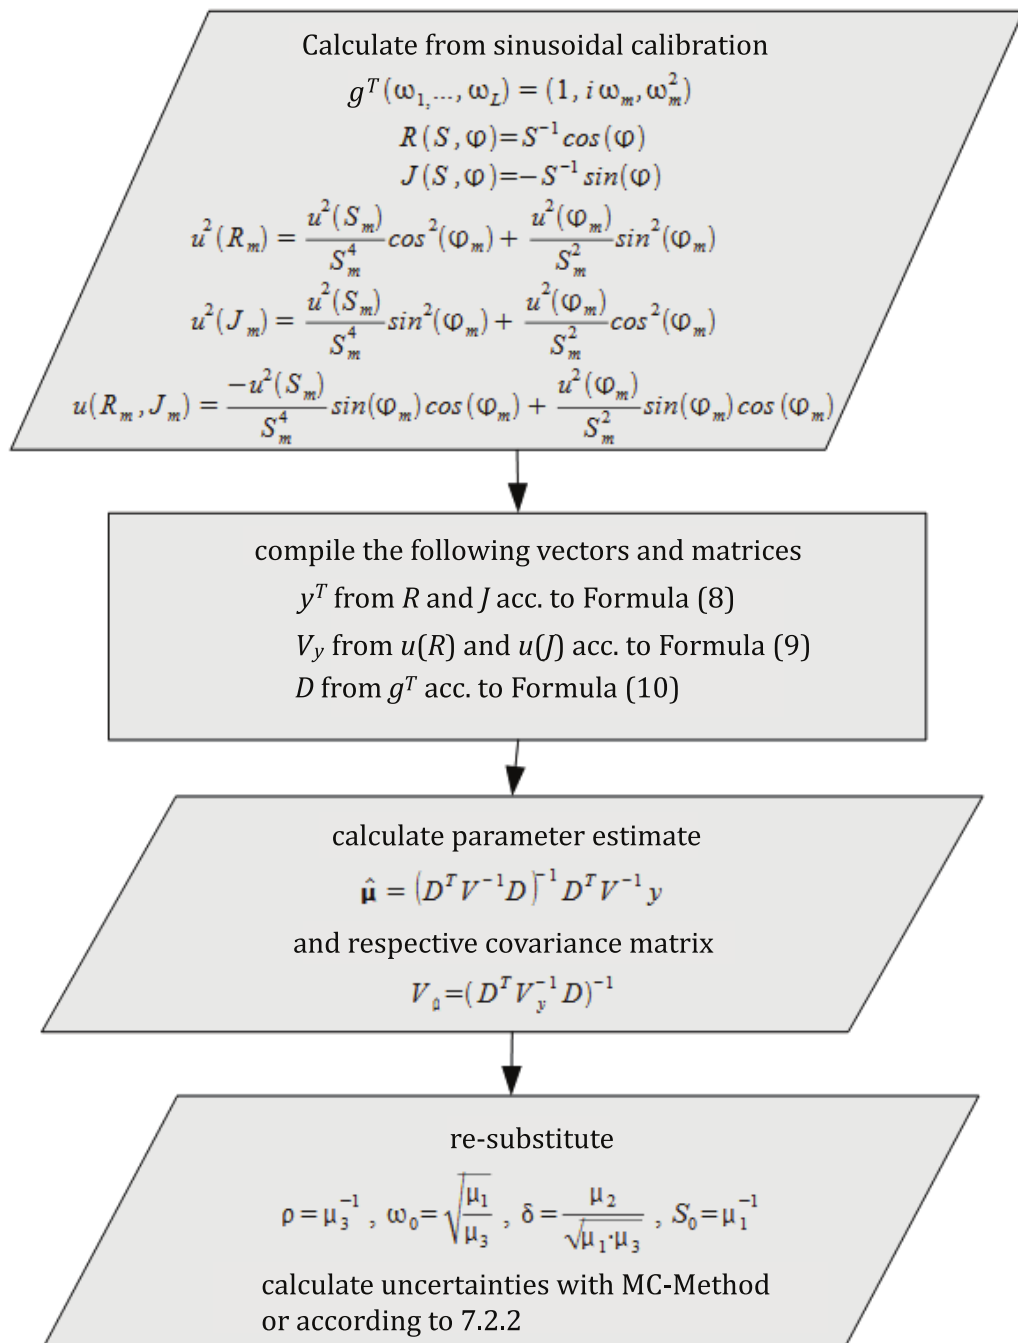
Calculate from sinusoidal calibration

$g^T(\omega_1, \ldots, \omega_L) = (1, i\,\omega_m, \omega_m^2)$

$R(S,\varphi) = S^{-1}\cos(\varphi)$

$J(S,\varphi) = -S^{-1}\sin(\varphi)$

$u^2(R_m) = \frac{u^2(S_m)}{S_m^4}\cos^2(\varphi_m) + \frac{u^2(\varphi_m)}{S_m^2}\sin^2(\varphi_m)$

$u^2(J_m) = \frac{u^2(S_m)}{S_m^4}\sin^2(\varphi_m) + \frac{u^2(\varphi_m)}{S_m^2}\cos^2(\varphi_m)$

$u(R_m, J_m) = \frac{-u^2(S_m)}{S_m^4}\sin(\varphi_m)\cos(\varphi_m) + \frac{u^2(\varphi_m)}{S_m^2}\sin(\varphi_m)\cos(\varphi_m)$

compile the following vectors and matrices

$y^T$ from $R$ and $J$ acc. to Formula (8)

$V_y$ from $u(R)$ and $u(J)$ acc. to Formula (9)

$D$ from $g^T$ acc. to Formula (10)

calculate parameter estimate

$\hat{\mu} = \left(D^T V^{-1} D\right)^{-1} D^T V^{-1} y$

and respective covariance matrix

$V_{\hat{\mu}} = (D^T V_y^{-1} D)^{-1}$

re-substitute

$\rho = \mu_3^{-1}$ , $\omega_0 = \sqrt{\frac{\mu_1}{\mu_3}}$ , $\delta = \frac{\mu_2}{\sqrt{\mu_1 \cdot \mu_3}}$ , $S_0 = \mu_1^{-1}$

calculate uncertainties with MC-Method or according to 7.2.2